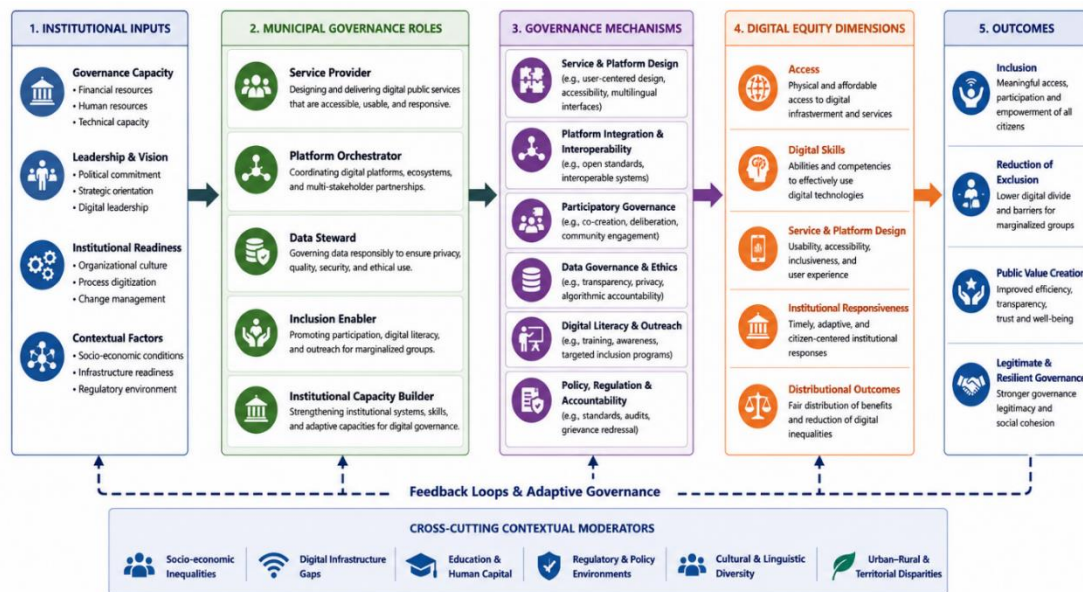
1. INSTITUTIONAL INPUTS

Governance Capacity
• Financial resources
• Human resources
• Technical capacity

Leadership & Vision
• Political commitment
• Strategic orientation
• Digital leadership

Institutional Readiness
• Organizational culture
• Process digitization
• Change management

Contextual Factors
• Socio-economic conditions
• Infrastructure readiness
• Regulatory environment

2. MUNICIPAL GOVERNANCE ROLES

Service Provider
Designing and delivering digital public services that are accessible, usable, and responsive.

Platform Orchestrator
Coordinating digital platforms, ecosystems, and multi-stakeholder partnerships.

Data Steward
Governing data responsibly to ensure privacy, quality, security, and ethical use.

Inclusion Enabler
Promoting participation, digital literacy, and outreach for marginalized groups.

Institutional Capacity Builder
Strengthening institutional systems, skills, and adaptive capacities for digital governance.

3. GOVERNANCE MECHANISMS

Service & Platform Design
(e.g., user-centered design, accessibility, multilingual interfaces)

Platform Integration & Interoperability
(e.g., open standards, interoperable systems)

Participatory Governance
(e.g., co-creation, deliberation, community engagement)

Data Governance & Ethics
(e.g., transparency, privacy, algorithmic accountability)

Digital Literacy & Outreach
(e.g., training, awareness, targeted inclusion programs)

Policy, Regulation & Accountability
(e.g., standards, audits, grievance redressal)

4. DIGITAL EQUITY DIMENSIONS

Access
Physical and affordable access to digital infrastructure and services

Digital Skills
Abilities and competencies to effectively use digital technologies

Service & Platform Design
Usability, accessibility, inclusiveness, and user experience

Institutional Responsiveness
Timely, adaptive, and citizen-centered institutional responses

Distributional Outcomes
Fair distribution of benefits and reduction of digital inequalities

5. OUTCOMES

Inclusion
Meaningful access, participation and empowerment of all citizens

Reduction of Exclusion
Lower digital divide and barriers for marginalized groups

Public Value Creation
Improved efficiency, transparency, trust and well-being

Legitimate & Resilient Governance
Stronger governance legitimacy and social cohesion

Feedback Loops & Adaptive Governance

CROSS-CUTTING CONTEXTUAL MODERATORS

Socio-economic Inequalities
Digital Infrastructure Gaps
Education & Human Capital
Regulatory & Policy Environments
Cultural & Linguistic Diversity
Urban–Rural & Territorial Disparities